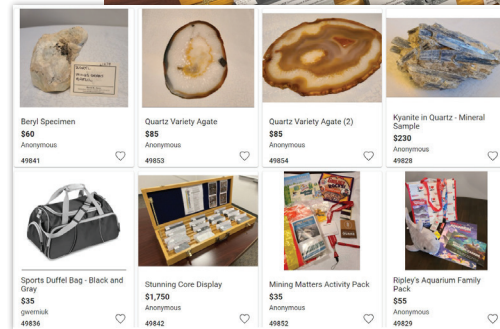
Beryl Specimen
$60
Anonymous
49841

Quartz Variety Agate
$85
Anonymous
49853

Quartz Variety Agate (2)
$85
Anonymous
49854

Kyanite in Quartz - Mineral Sample
$230
Anonymous
49828

Sports Duffel Bag - Black and Gray
$35
gwemiuk
49836

Stunning Core Display
$1,750
Anonymous
49842

Mining Matters Activity Pack
$35
Anonymous
49852

Ripley's Aquarium Family Pack
$55
Anonymous
49829